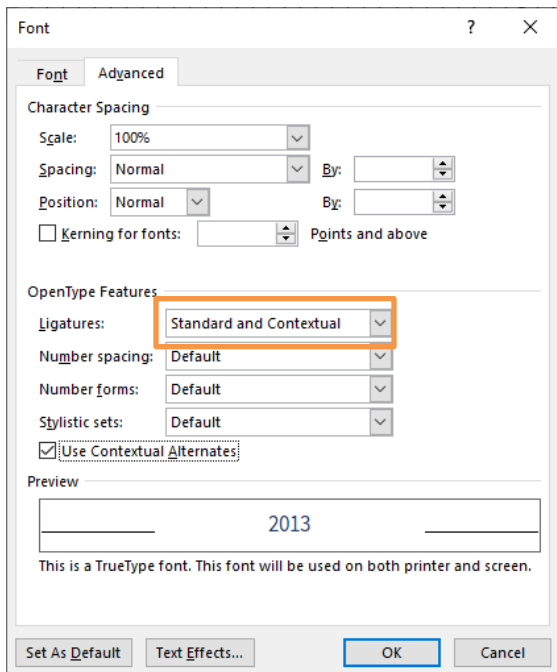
Font
?
Font
Advanced
Character Spacing
Scale: 100%
Spacing: Normal
By:
Position: Normal
By:
Kerning for fonts:
Points and above
OpenType Features
Ligatures: Standard and Contextual
Number spacing: Default
Number forms: Default
Stylistic sets: Default
Use Contextual Alternates
Preview
2013
This is a TrueType font. This font will be used on both printer and screen.
Set As Default
Text Effects...
OK
Cancel